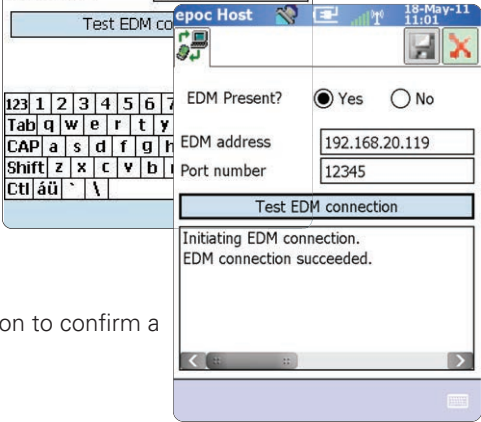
Test EDM co

123 1 2 3 4 5 6 7
Tab q w e r t y
CAP a s d f g h
Shift z x c v b
Ctl áü ` \

epoc Host
18-May-11 11:01

EDM Present? Yes No
EDM address 192.168.20.119
Port number 12345
Test EDM connection
Initiating EDM connection.
EDM connection succeeded.

on to confirm a